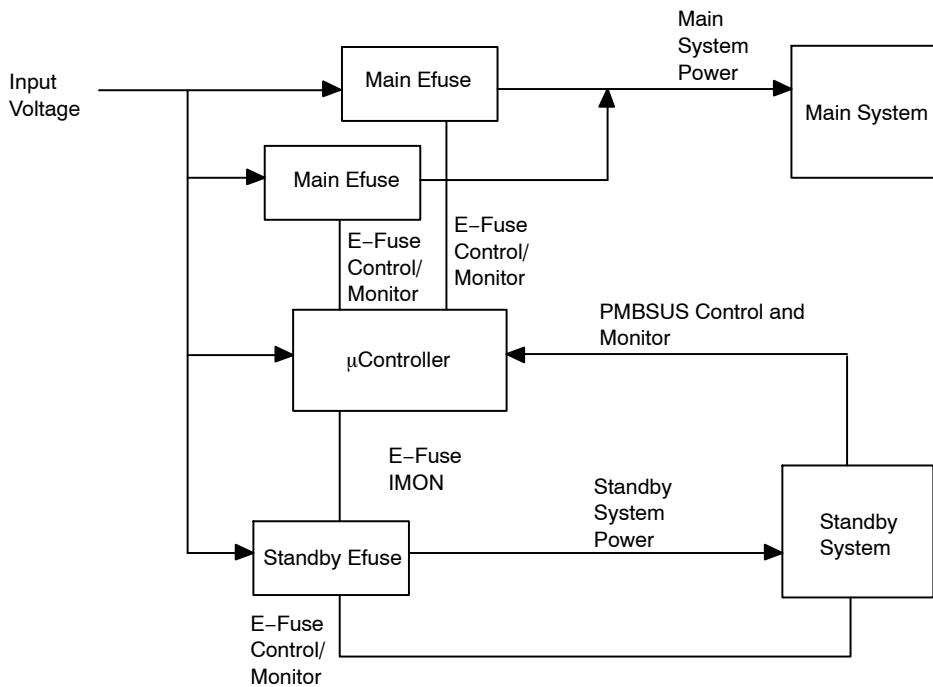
Input Voltage

Main Efuse

Main System Power

Main System

Main Efuse

E−Fuse Control/ Monitor

E−Fuse Control/ Monitor

PMBSUS Control and Monitor

μController

E−Fuse IMON

Standby System Power

Standby System

Standby Efuse

E−Fuse Control/ Monitor